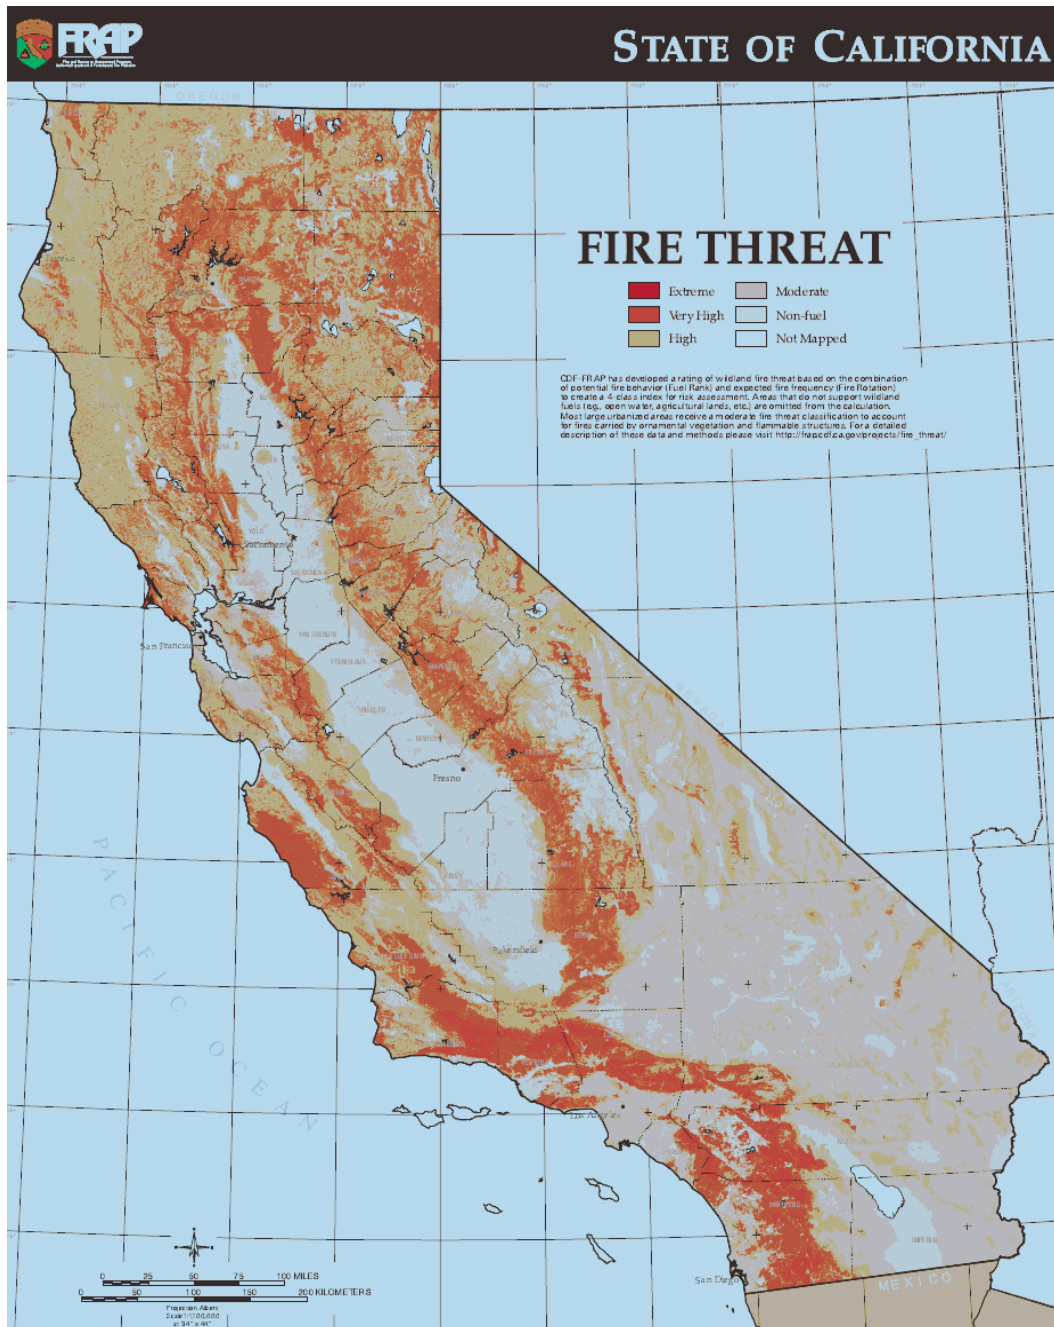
FRAP

STATE OF CALIFORNIA

OREGON

FIRE THREAT

| | | | |
|---|---|---|---|
| | Extreme | | Moderate |
| | Very High | | Non-fuel |
| | High | | Not Mapped |

CDF-FRAP has developed a rating of wildland fire threat based on the combination of potential fire behavior (Fuel Rank) and expected fire frequency (Fire Rotation) to create a 4-class index for risk assessment. Areas that do not support wildland fuels (e.g., open water, agricultural lands, etc.) are omitted from the calculation. Most large urbanized areas receive a moderate fire threat classification to account for fires carried by ornamental vegetation and flammable structures. For a detailed description of these data and methods please visit http://frap.cdf.ca.gov/projects/fire_threat/

Sacramento

San Francisco

Fresno

Bakersfield

Los Angeles

San Diego

PACIFIC OCEAN

NEVADA

ARIZONA

MEXICO

0 25 50 75 100 MILES

0 50 100 150 200 KILOMETERS

Projection Albers
Scale 1:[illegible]
at 36" x 46"